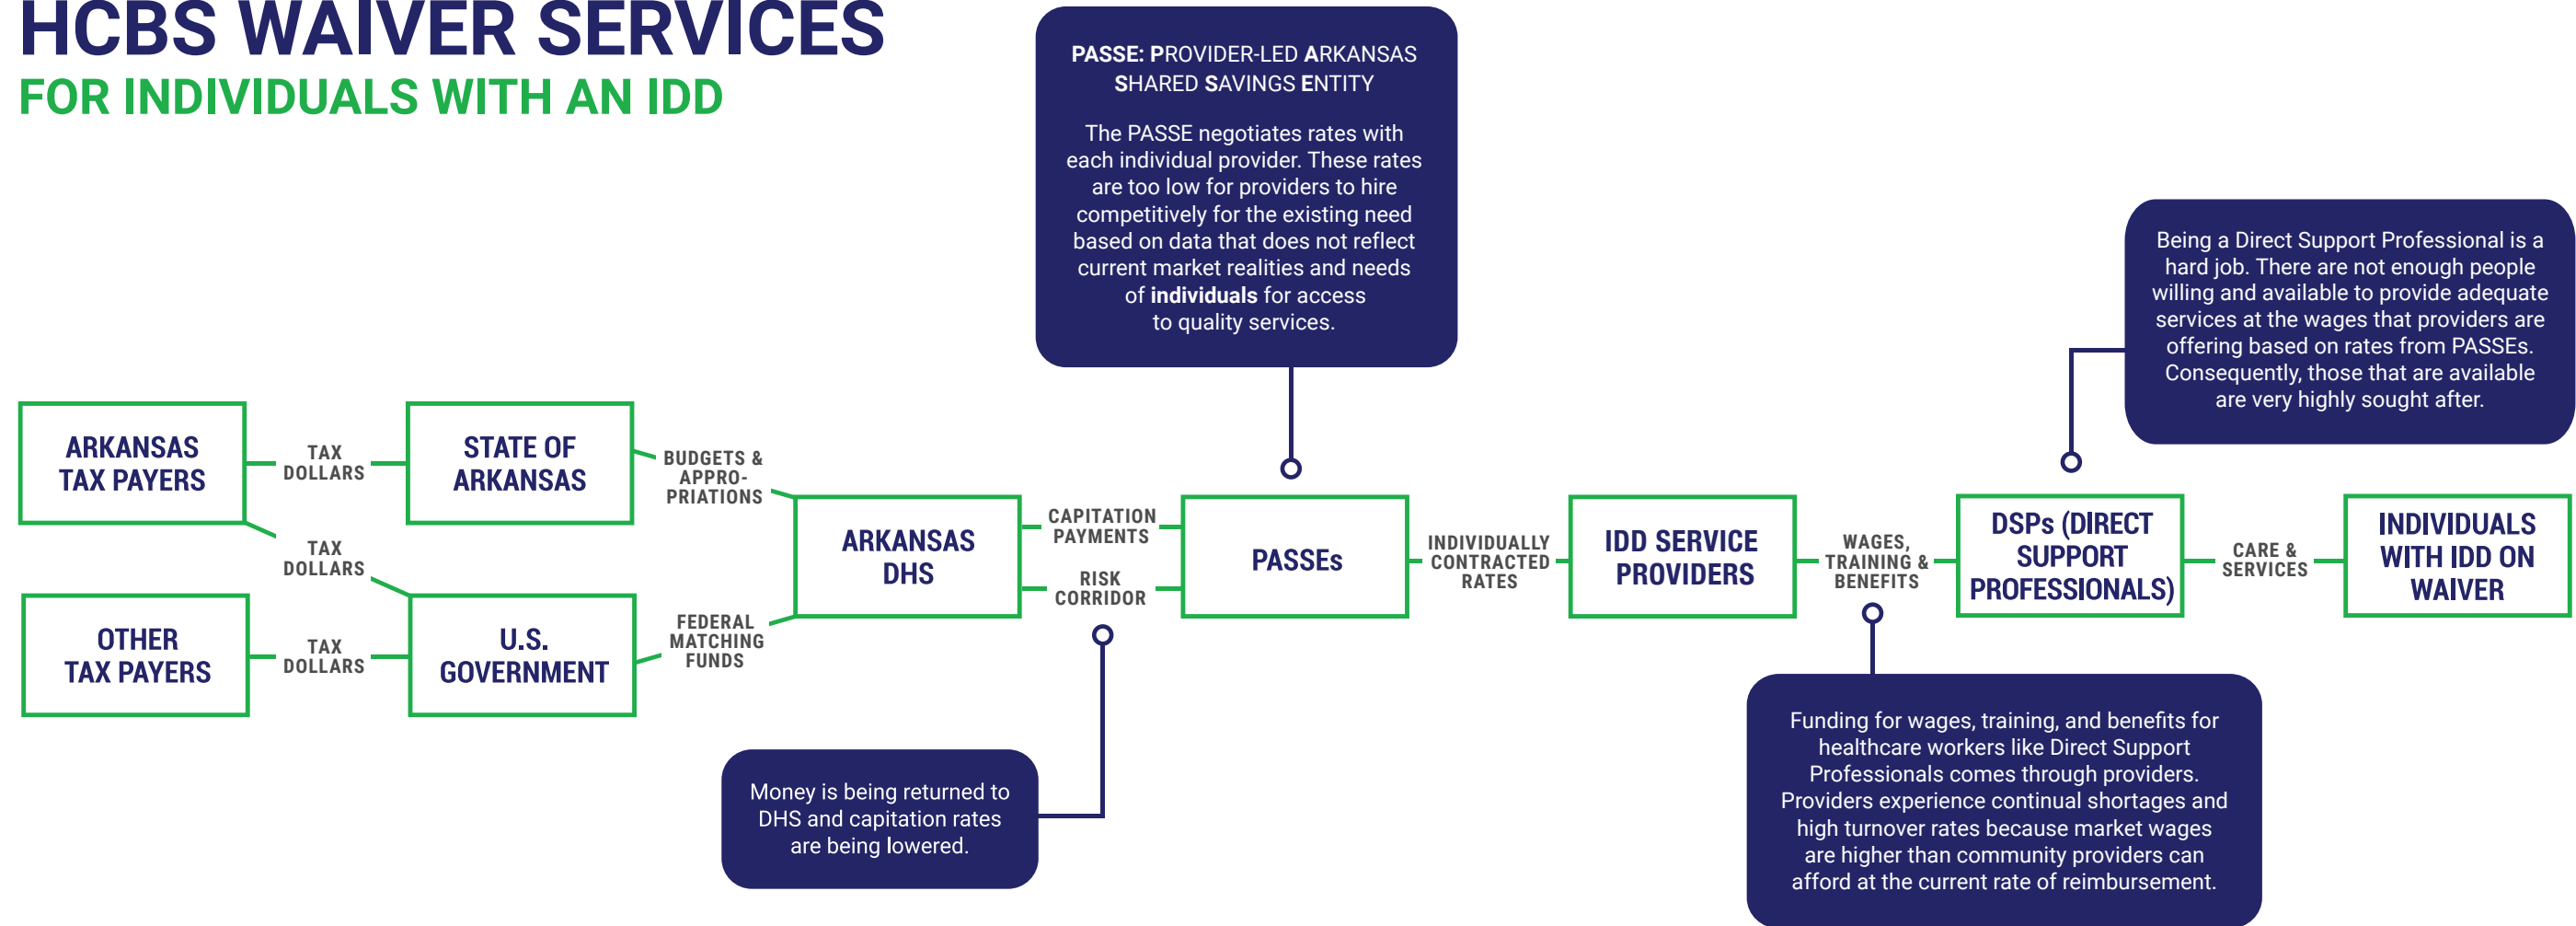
HCBS WAIVER SERVICES
FOR INDIVIDUALS WITH AN IDD

PASSE: PROVIDER-LED ARKANSAS SHARED SAVINGS ENTITY

The PASSE negotiates rates with each individual provider. These rates are too low for providers to hire competitively for the existing need based on data that does not reflect current market realities and needs of individuals for access to quality services.

Being a Direct Support Professional is a hard job. There are not enough people willing and available to provide adequate services at the wages that providers are offering based on rates from PASSEs. Consequently, those that are available are very highly sought after.

ARKANSAS TAX PAYERS

TAX DOLLARS

STATE OF ARKANSAS

BUDGETS & APPRO-PRIATIONS

TAX DOLLARS

OTHER TAX PAYERS

TAX DOLLARS

U.S. GOVERNMENT

FEDERAL MATCHING FUNDS

ARKANSAS DHS

CAPITATION PAYMENTS

RISK CORRIDOR

PASSEs

INDIVIDUALLY CONTRACTED RATES

IDD SERVICE PROVIDERS

WAGES, TRAINING & BENEFITS

DSPs (DIRECT SUPPORT PROFESSIONALS)

CARE & SERVICES

INDIVIDUALS WITH IDD ON WAIVER

Money is being returned to DHS and capitation rates are being lowered.

Funding for wages, training, and benefits for healthcare workers like Direct Support Professionals comes through providers. Providers experience continual shortages and high turnover rates because market wages are higher than community providers can afford at the current rate of reimbursement.